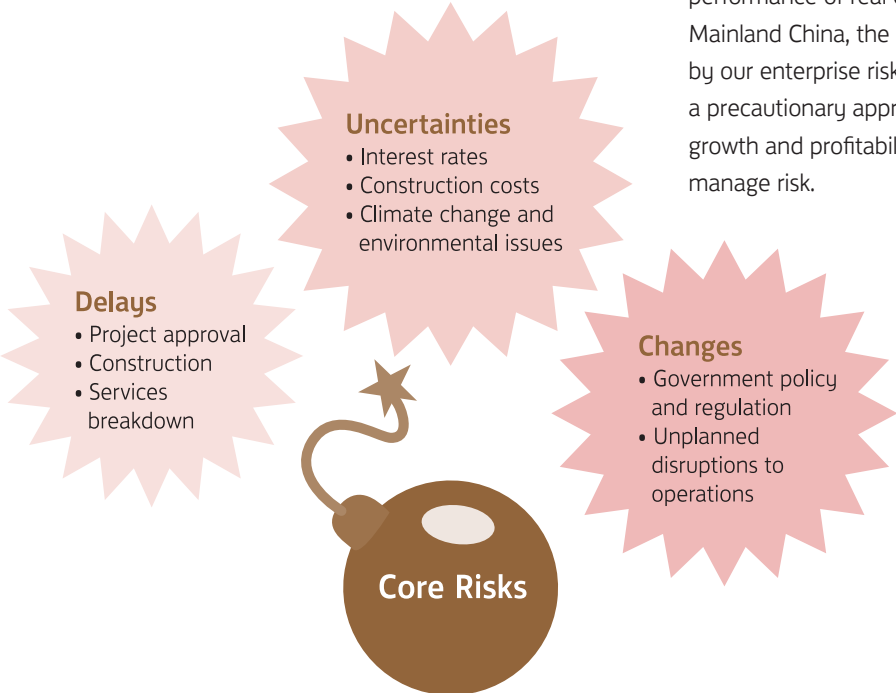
performance of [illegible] Mainland China, the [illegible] by our enterprise risk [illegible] a precautionary appr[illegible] growth and profitabil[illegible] manage risk.

Uncertainties
• Interest rates
• Construction costs
• Climate change and environmental issues

Delays
• Project approval
• Construction
• Services breakdown

Changes
• Government policy and regulation
• Unplanned disruptions to operations

Core Risks